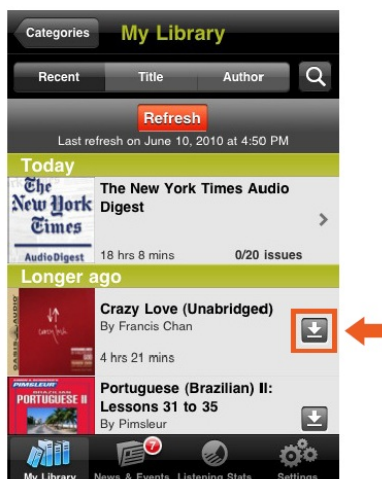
Categories My Library

Recent Title Author

Refresh
Last refresh on June 10, 2010 at 4:50 PM

Today

The New York Times AudioDigest

The New York Times Audio Digest

18 hrs 8 mins 0/20 issues

Longer ago

OASIS AUDIO

Crazy Love (Unabridged)
By Francis Chan

4 hrs 21 mins

PIMSLEUR
PORTUGUESE II

Portuguese (Brazilian) II: Lessons 31 to 35
By Pimsleur

My Library 7 News & Events Listening Stats Settings